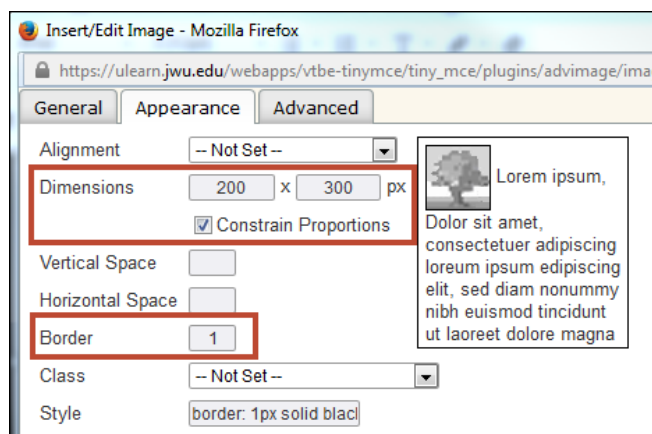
Insert/Edit Image - Mozilla Firefox

https://ulearn.jwu.edu/webapps/vtbe-tinymce/tiny_mce/plugins/advimage/ima

General | Appearance | Advanced

Alignment -- Not Set --

Dimensions 200 x 300 px

Constrain Proportions

Vertical Space

Horizontal Space

Border 1

Class -- Not Set --

Style border: 1px solid blacl

Lorem ipsum, Dolor sit amet, consectetuer adipiscing loreum ipsum edipiscing elit, sed diam nonummy nibh euismod tincidunt ut laoreet dolore magna